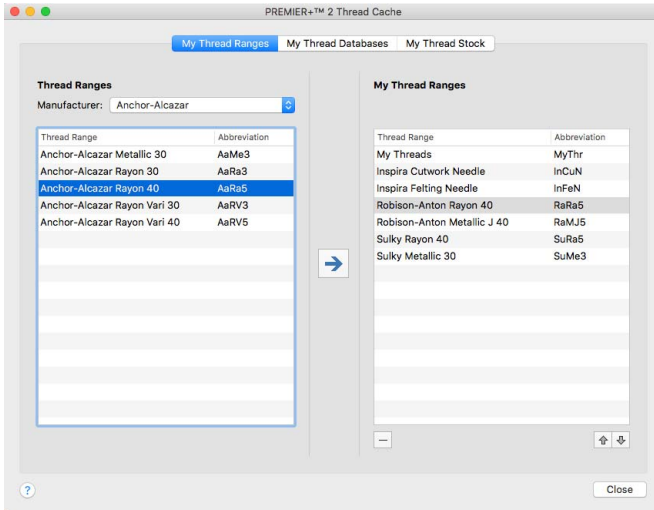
PREMIER+™ 2 Thread Cache

My Thread Ranges | My Thread Databases | My Thread Stock

Thread Ranges

Manufacturer: Anchor-Alcazar

| Thread Range | Abbreviation |
|---|---|
| Anchor-Alcazar Metallic 30 | AaMe3 |
| Anchor-Alcazar Rayon 30 | AaRa3 |
| Anchor-Alcazar Rayon 40 | AaRa5 |
| Anchor-Alcazar Rayon Vari 30 | AaRV3 |
| Anchor-Alcazar Rayon Vari 40 | AaRV5 |

My Thread Ranges

| Thread Range | Abbreviation |
|---|---|
| My Threads | MyThr |
| Inspira Cutwork Needle | InCuN |
| Inspira Felting Needle | InFeN |
| Robison-Anton Rayon 40 | RaRa5 |
| Robison-Anton Metallic J 40 | RaMJ5 |
| Sulky Rayon 40 | SuRa5 |
| Sulky Metallic 30 | SuMe3 |

?

Close